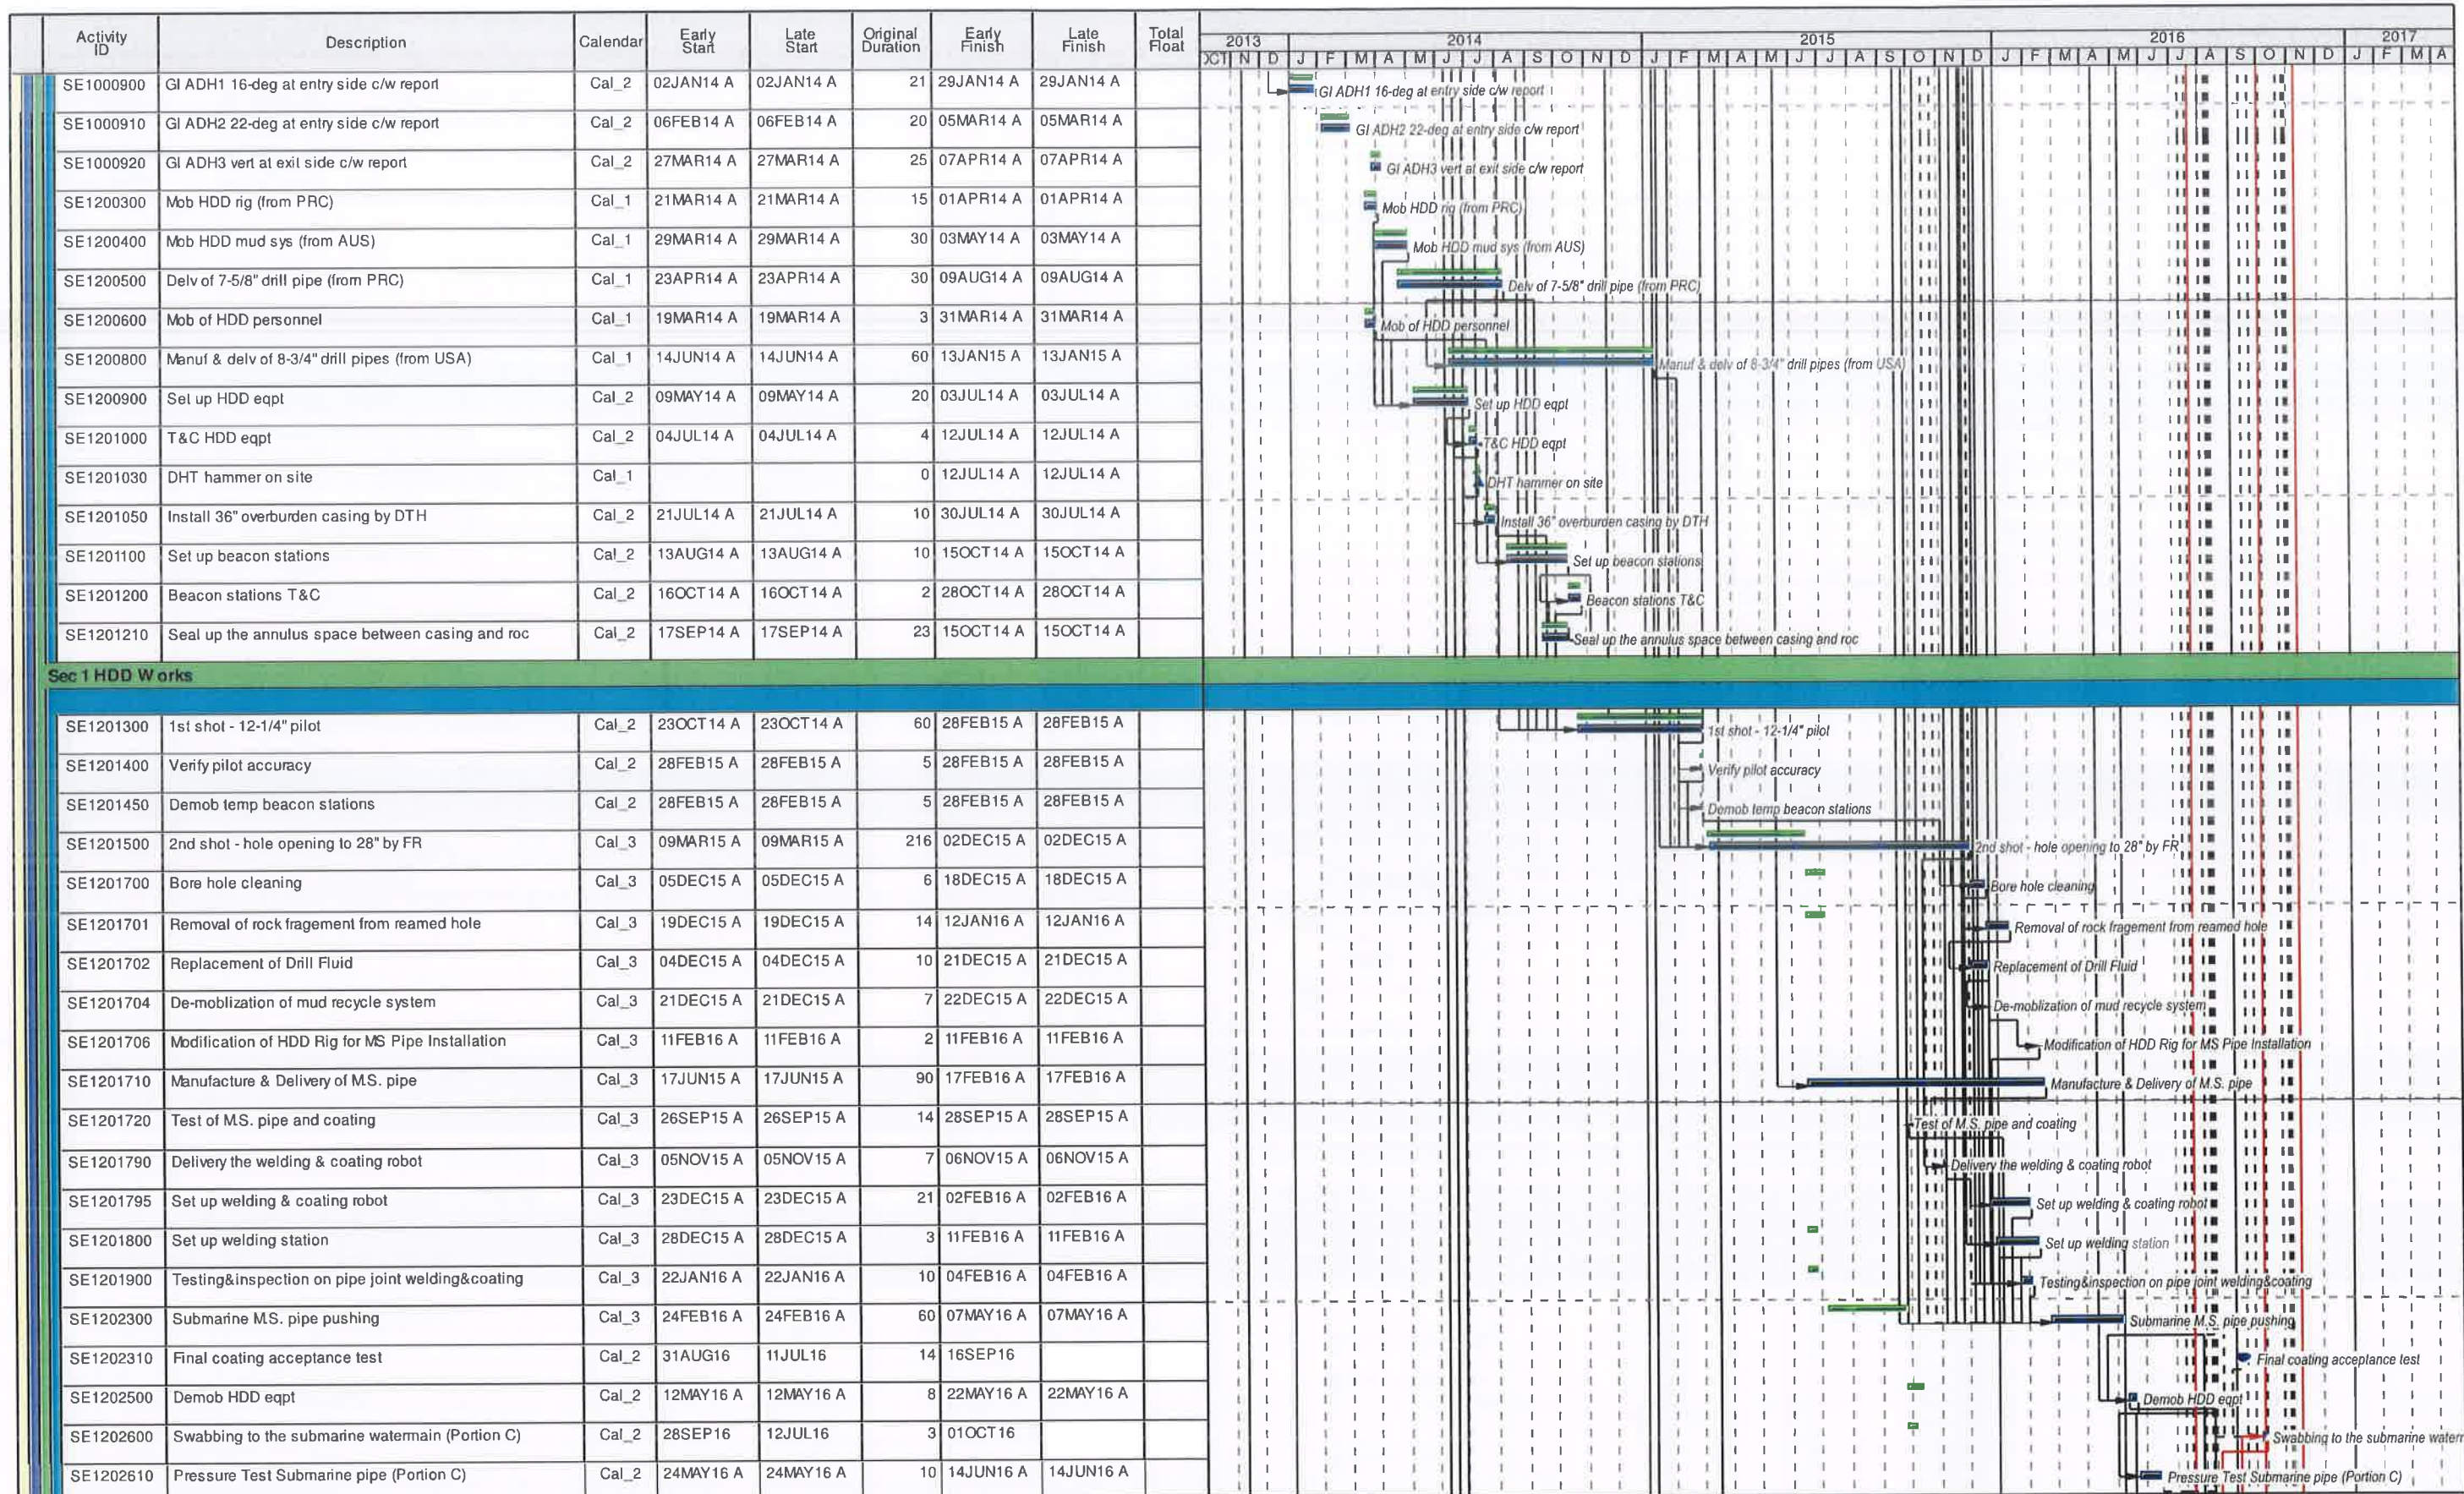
| Activity ID | Description | Calendar | Early Start | Late Start | Original Duration | Early Finish | Late Finish | Total Float |
|---|---|---|---|---|---|---|---|---|
| SE1000900 | GI ADH1 16-deg at entry side c/w report | Cal_2 | 02JAN14 A | 02JAN14 A | 21 | 29JAN14 A | 29JAN14 A | |
| SE1000910 | GI ADH2 22-deg at entry side c/w report | Cal_2 | 06FEB14 A | 06FEB14 A | 20 | 05MAR14 A | 05MAR14 A | |
| SE1000920 | GI ADH3 vert at exit side c/w report | Cal_2 | 27MAR14 A | 27MAR14 A | 25 | 07APR14 A | 07APR14 A | |
| SE1200300 | Mob HDD rig (from PRC) | Cal_1 | 21MAR14 A | 21MAR14 A | 15 | 01APR14 A | 01APR14 A | |
| SE1200400 | Mob HDD mud sys (from AUS) | Cal_1 | 29MAR14 A | 29MAR14 A | 30 | 03MAY14 A | 03MAY14 A | |
| SE1200500 | Delv of 7-5/8" drill pipe (from PRC) | Cal_1 | 23APR14 A | 23APR14 A | 30 | 09AUG14 A | 09AUG14 A | |
| SE1200600 | Mob of HDD personnel | Cal_1 | 19MAR14 A | 19MAR14 A | 3 | 31MAR14 A | 31MAR14 A | |
| SE1200800 | Manuf & delv of 8-3/4" drill pipes (from USA) | Cal_1 | 14JUN14 A | 14JUN14 A | 60 | 13JAN15 A | 13JAN15 A | |
| SE1200900 | Set up HDD eqpt | Cal_2 | 09MAY14 A | 09MAY14 A | 20 | 03JUL14 A | 03JUL14 A | |
| SE1201000 | T&C HDD eqpt | Cal_2 | 04JUL14 A | 04JUL14 A | 4 | 12JUL14 A | 12JUL14 A | |
| SE1201030 | DHT hammer on site | Cal_1 | | | 0 | 12JUL14 A | 12JUL14 A | |
| SE1201050 | Install 36" overburden casing by DTH | Cal_2 | 21JUL14 A | 21JUL14 A | 10 | 30JUL14 A | 30JUL14 A | |
| SE1201100 | Set up beacon stations | Cal_2 | 13AUG14 A | 13AUG14 A | 10 | 15OCT14 A | 15OCT14 A | |
| SE1201200 | Beacon stations T&C | Cal_2 | 16OCT14 A | 16OCT14 A | 2 | 28OCT14 A | 28OCT14 A | |
| SE1201210 | Seal up the annulus space between casing and roc | Cal_2 | 17SEP14 A | 17SEP14 A | 23 | 15OCT14 A | 15OCT14 A | |
| Sec 1 HDD Works | | | | | | | | |
| SE1201300 | 1st shot - 12-1/4" pilot | Cal_2 | 23OCT14 A | 23OCT14 A | 60 | 28FEB15 A | 28FEB15 A | |
| SE1201400 | Verify pilot accuracy | Cal_2 | 28FEB15 A | 28FEB15 A | 5 | 28FEB15 A | 28FEB15 A | |
| SE1201450 | Demob temp beacon stations | Cal_2 | 28FEB15 A | 28FEB15 A | 5 | 28FEB15 A | 28FEB15 A | |
| SE1201500 | 2nd shot - hole opening to 28" by FR | Cal_3 | 09MAR15 A | 09MAR15 A | 216 | 02DEC15 A | 02DEC15 A | |
| SE1201700 | Bore hole cleaning | Cal_3 | 05DEC15 A | 05DEC15 A | 6 | 18DEC15 A | 18DEC15 A | |
| SE1201701 | Removal of rock fragement from reamed hole | Cal_3 | 19DEC15 A | 19DEC15 A | 14 | 12JAN16 A | 12JAN16 A | |
| SE1201702 | Replacement of Drill Fluid | Cal_3 | 04DEC15 A | 04DEC15 A | 10 | 21DEC15 A | 21DEC15 A | |
| SE1201704 | De-moblization of mud recycle system | Cal_3 | 21DEC15 A | 21DEC15 A | 7 | 22DEC15 A | 22DEC15 A | |
| SE1201706 | Modification of HDD Rig for MS Pipe Installation | Cal_3 | 11FEB16 A | 11FEB16 A | 2 | 11FEB16 A | 11FEB16 A | |
| SE1201710 | Manufacture & Delivery of M.S. pipe | Cal_3 | 17JUN15 A | 17JUN15 A | 90 | 17FEB16 A | 17FEB16 A | |
| SE1201720 | Test of M.S. pipe and coating | Cal_3 | 26SEP15 A | 26SEP15 A | 14 | 28SEP15 A | 28SEP15 A | |
| SE1201790 | Delivery the welding & coating robot | Cal_3 | 05NOV15 A | 05NOV15 A | 7 | 06NOV15 A | 06NOV15 A | |
| SE1201795 | Set up welding & coating robot | Cal_3 | 23DEC15 A | 23DEC15 A | 21 | 02FEB16 A | 02FEB16 A | |
| SE1201800 | Set up welding station | Cal_3 | 28DEC15 A | 28DEC15 A | 3 | 11FEB16 A | 11FEB16 A | |
| SE1201900 | Testing&inspection on pipe joint welding&coating | Cal_3 | 22JAN16 A | 22JAN16 A | 10 | 04FEB16 A | 04FEB16 A | |
| SE1202300 | Submarine M.S. pipe pushing | Cal_3 | 24FEB16 A | 24FEB16 A | 60 | 07MAY16 A | 07MAY16 A | |
| SE1202310 | Final coating acceptance test | Cal_2 | 31AUG16 | 11JUL16 | 14 | 16SEP16 | | |
| SE1202500 | Demob HDD eqpt | Cal_2 | 12MAY16 A | 12MAY16 A | 8 | 22MAY16 A | 22MAY16 A | |
| SE1202600 | Swabbing to the submarine watermain (Portion C) | Cal_2 | 28SEP16 | 12JUL16 | 3 | 01OCT16 | | |
| SE1202610 | Pressure Test Submarine pipe (Portion C) | Cal_2 | 24MAY16 A | 24MAY16 A | 10 | 14JUN16 A | 14JUN16 A | |

2013 OCT N D 2014 J F M A M J J A S O N D 2015 J F M A M J J A S O N D 2016 J F M A M J J A S O N D 2017 J F M A

GI ADH1 16-deg at entry side c/w report
GI ADH2 22-deg at entry side c/w report
GI ADH3 vert at exit side c/w report
Mob HDD rig (from PRC)
Mob HDD mud sys (from AUS)
Delv of 7-5/8" drill pipe (from PRC)
Mob of HDD personnel
Manuf & delv of 8-3/4" drill pipes (from USA)
Set up HDD eqpt
T&C HDD eqpt
DHT hammer on site
Install 36" overburden casing by DTH
Set up beacon stations
Beacon stations T&C
Seal up the annulus space between casing and roc
1st shot - 12-1/4" pilot
Verify pilot accuracy
Demob temp beacon stations
2nd shot - hole opening to 28" by FR
Bore hole cleaning
Removal of rock fragement from reamed hole
Replacement of Drill Fluid
De-moblization of mud recycle system
Modification of HDD Rig for MS Pipe Installation
Manufacture & Delivery of M.S. pipe
Test of M.S. pipe and coating
Delivery the welding & coating robot
Set up welding & coating robot
Set up welding station
Testing&inspection on pipe joint welding&coating
Submarine M.S. pipe pushing
Final coating acceptance test
Demob HDD eqpt
Swabbing to the submarine water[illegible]
Pressure Test Submarine pipe (Portion C)